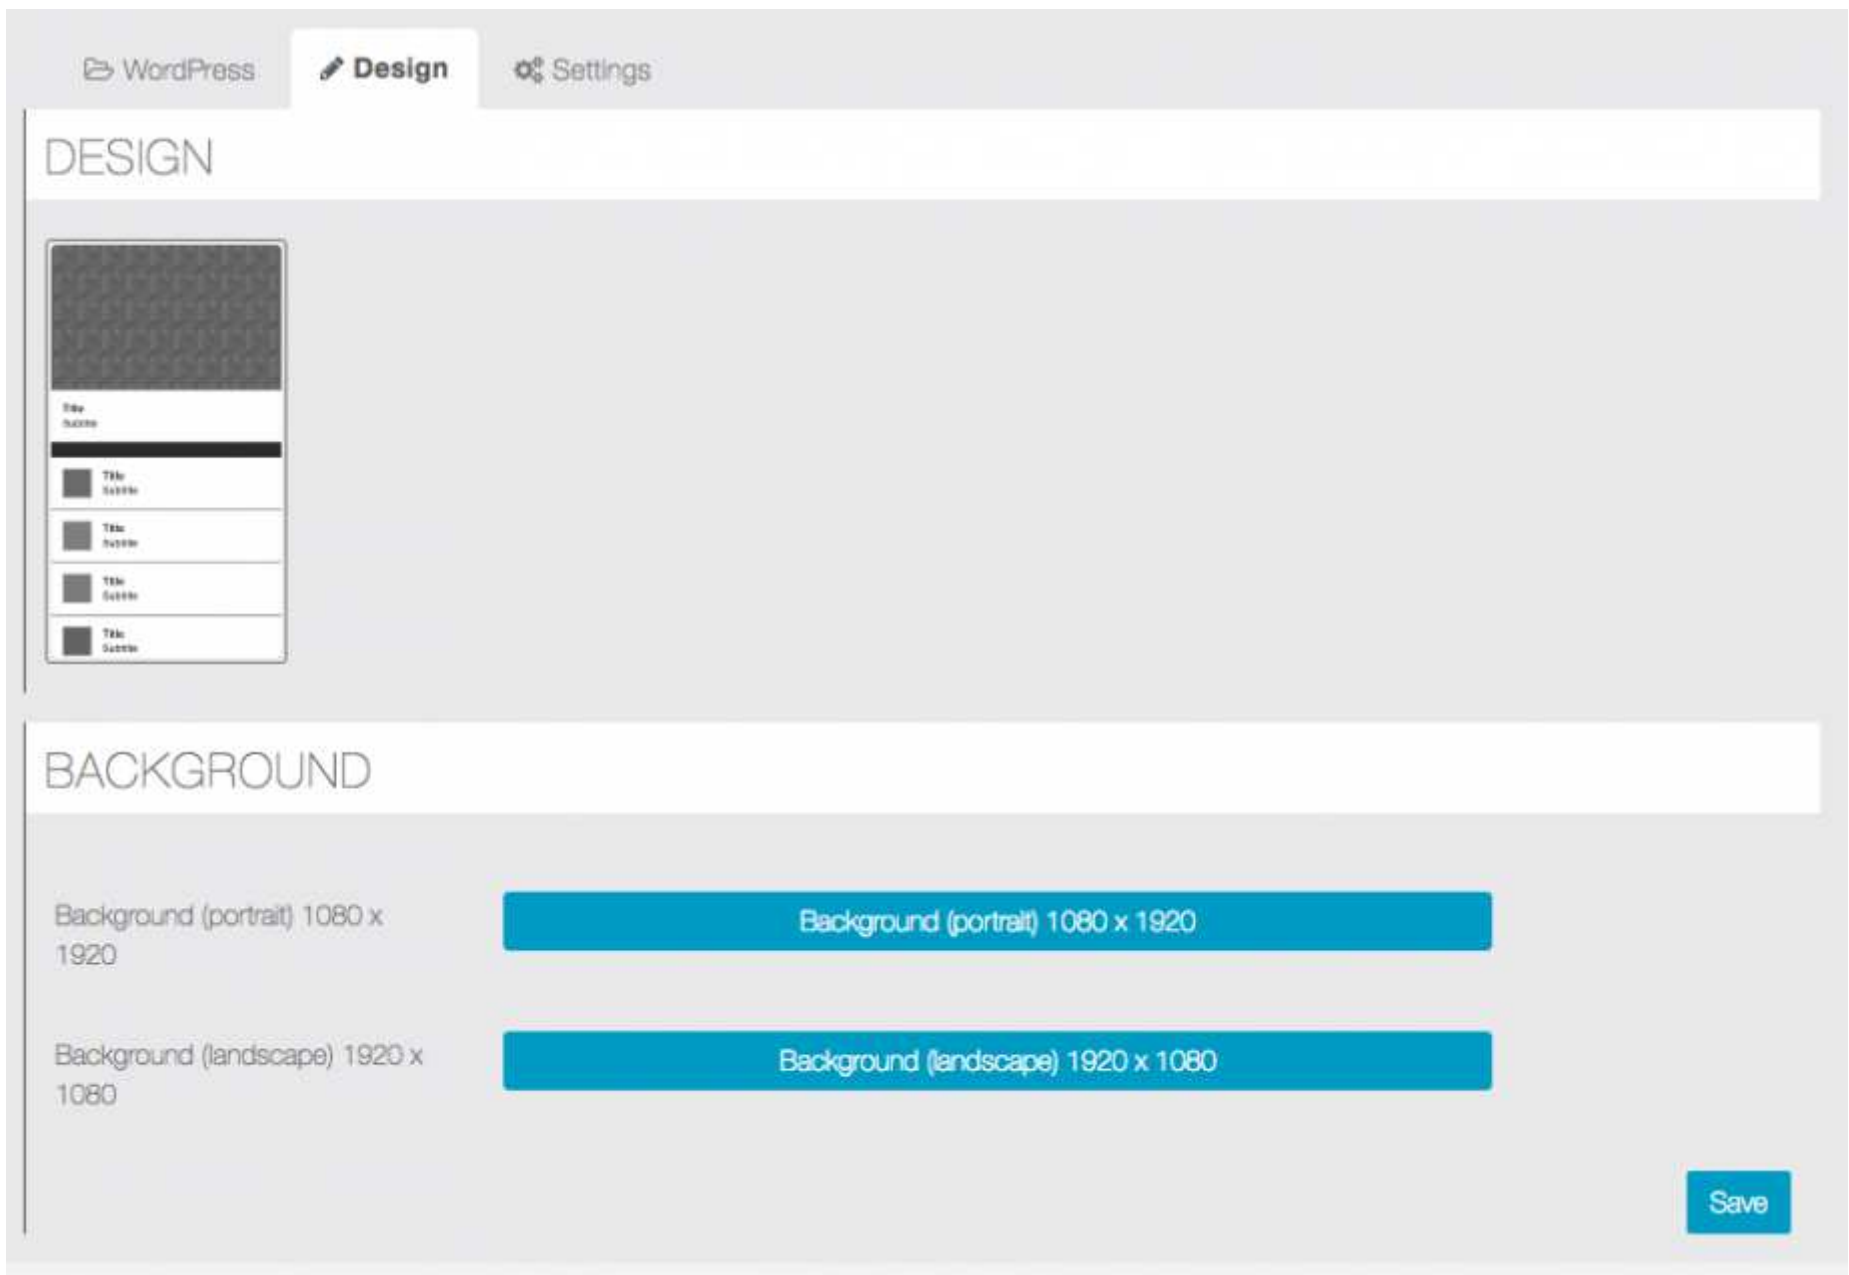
WordPress Design Settings

DESIGN

Title
Subtitle

Title
Subtitle

Title
Subtitle

Title
Subtitle

Title
Subtitle

BACKGROUND

Background (portrait) 1080 x 1920

Background (portrait) 1080 x 1920

Background (landscape) 1920 x 1080

Background (landscape) 1920 x 1080

Save